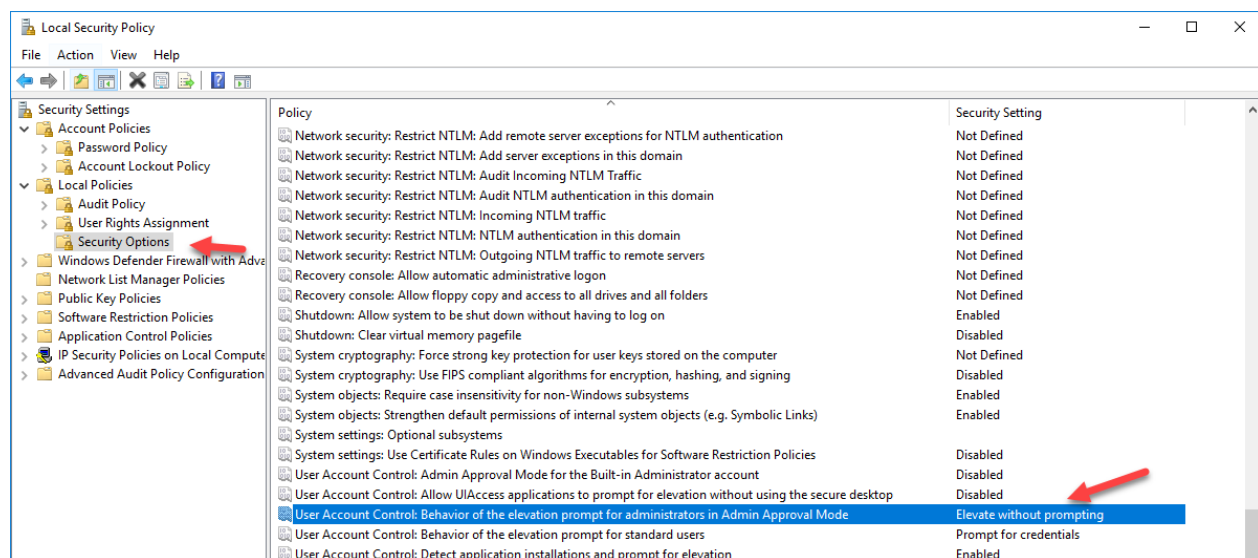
Local Security Policy

File Action View Help

Security Settings
Account Policies
Password Policy
Account Lockout Policy
Local Policies
Audit Policy
User Rights Assignment
Security Options
Windows Defender Firewall with Adva
Network List Manager Policies
Public Key Policies
Software Restriction Policies
Application Control Policies
IP Security Policies on Local Compute
Advanced Audit Policy Configuration

| Policy | Security Setting |
|---|---|
| Network security: Restrict NTLM: Add remote server exceptions for NTLM authentication | Not Defined |
| Network security: Restrict NTLM: Add server exceptions in this domain | Not Defined |
| Network security: Restrict NTLM: Audit Incoming NTLM Traffic | Not Defined |
| Network security: Restrict NTLM: Audit NTLM authentication in this domain | Not Defined |
| Network security: Restrict NTLM: Incoming NTLM traffic | Not Defined |
| Network security: Restrict NTLM: NTLM authentication in this domain | Not Defined |
| Network security: Restrict NTLM: Outgoing NTLM traffic to remote servers | Not Defined |
| Recovery console: Allow automatic administrative logon | Not Defined |
| Recovery console: Allow floppy copy and access to all drives and all folders | Not Defined |
| Shutdown: Allow system to be shut down without having to log on | Enabled |
| Shutdown: Clear virtual memory pagefile | Disabled |
| System cryptography: Force strong key protection for user keys stored on the computer | Not Defined |
| System cryptography: Use FIPS compliant algorithms for encryption, hashing, and signing | Disabled |
| System objects: Require case insensitivity for non-Windows subsystems | Enabled |
| System objects: Strengthen default permissions of internal system objects (e.g. Symbolic Links) | Enabled |
| System settings: Optional subsystems | |
| System settings: Use Certificate Rules on Windows Executables for Software Restriction Policies | Disabled |
| User Account Control: Admin Approval Mode for the Built-in Administrator account | Disabled |
| User Account Control: Allow UIAccess applications to prompt for elevation without using the secure desktop | Disabled |
| User Account Control: Behavior of the elevation prompt for administrators in Admin Approval Mode | Elevate without prompting |
| User Account Control: Behavior of the elevation prompt for standard users | Prompt for credentials |
| User Account Control: Detect application installations and prompt for elevation | Enabled |